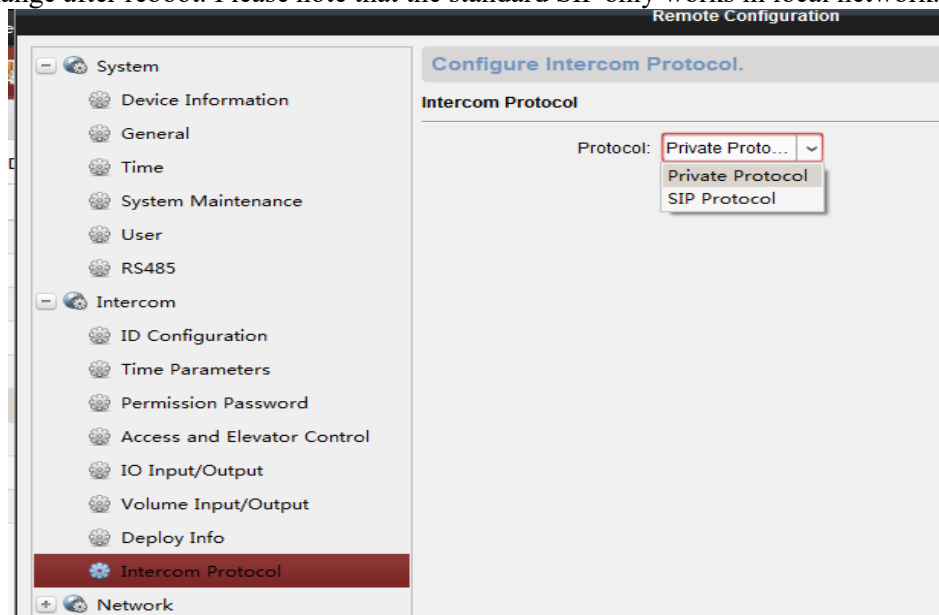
ange after reboot. Please note that the standard SIP only works in local network

Remote Configuration

System
Device Information
General
Time
System Maintenance
User
RS485
Intercom
ID Configuration
Time Parameters
Permission Password
Access and Elevator Control
IO Input/Output
Volume Input/Output
Deploy Info
Intercom Protocol
Network

Configure Intercom Protocol.

Intercom Protocol

Protocol: Private Proto...

Private Protocol
SIP Protocol